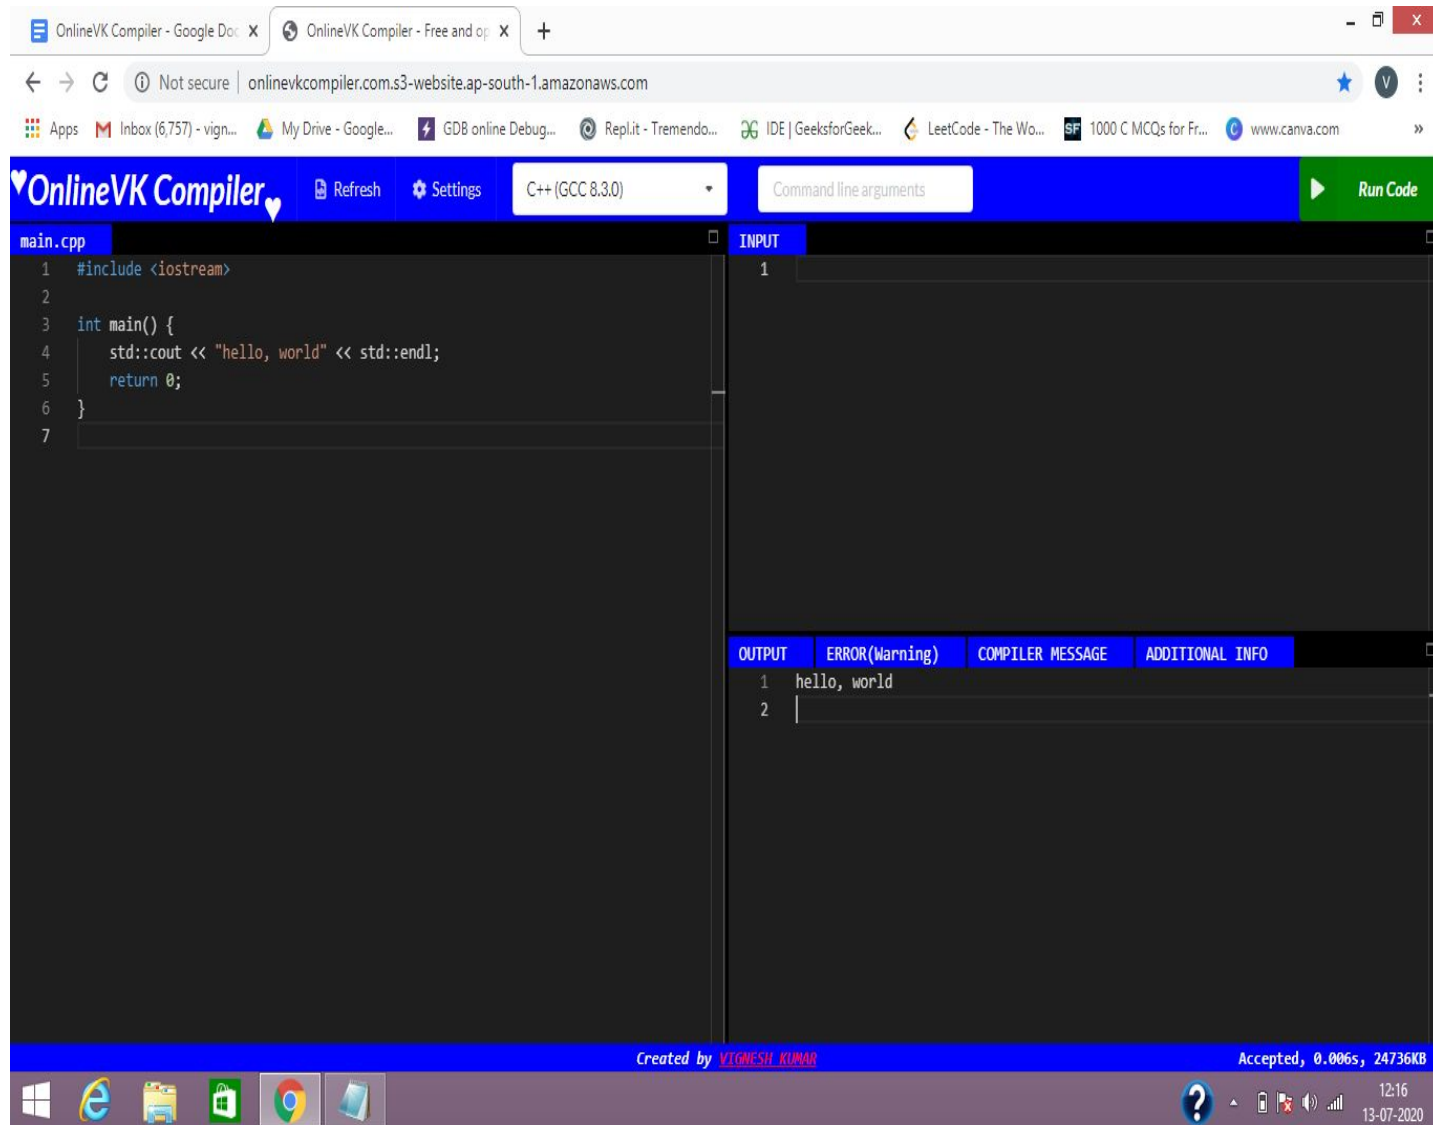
OnlineVK Compiler - Google Doc X | OnlineVK Compiler - Free and op X | +

Not secure | onlinevkcompiler.com.s3-website.ap-south-1.amazonaws.com

Apps | Inbox (6,757) - vign... | My Drive - Google... | GDB online Debug... | Repl.it - Tremendo... | IDE | GeeksforGeek... | LeetCode - The Wo... | 1000 C MCQs for Fr... | www.canva.com

OnlineVK Compiler | Refresh | Settings | C++ (GCC 8.3.0) | Command line arguments | Run Code

main.cpp

1 #include <iostream>
2
3 int main() {
4 std::cout << "hello, world" << std::endl;
5 return 0;
6 }
7

INPUT
1

OUTPUT | ERROR(Warning) | COMPILER MESSAGE | ADDITIONAL INFO

1 hello, world
2

Created by VIGNESH KUMAR

Accepted, 0.006s, 24736KB

12:16
13-07-2020